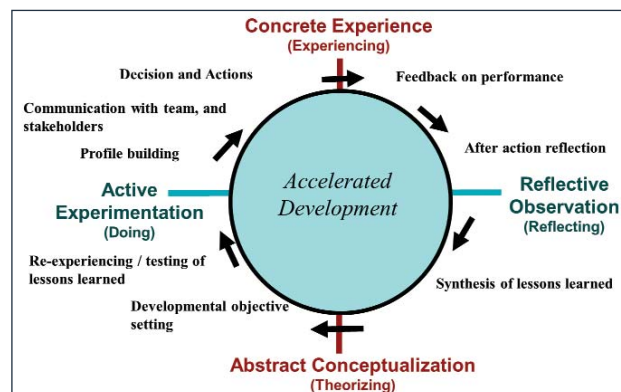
Concrete Experience
(Experiencing)

Decision and Actions

Feedback on performance

Communication with team, and stakeholders

Profile building

After action reflection

Active Experimentation
(Doing)

Accelerated Development

Reflective Observation
(Reflecting)

Re-experiencing / testing of lessons learned

Synthesis of lessons learned

Developmental objective setting

Abstract Conceptualization
(Theorizing)